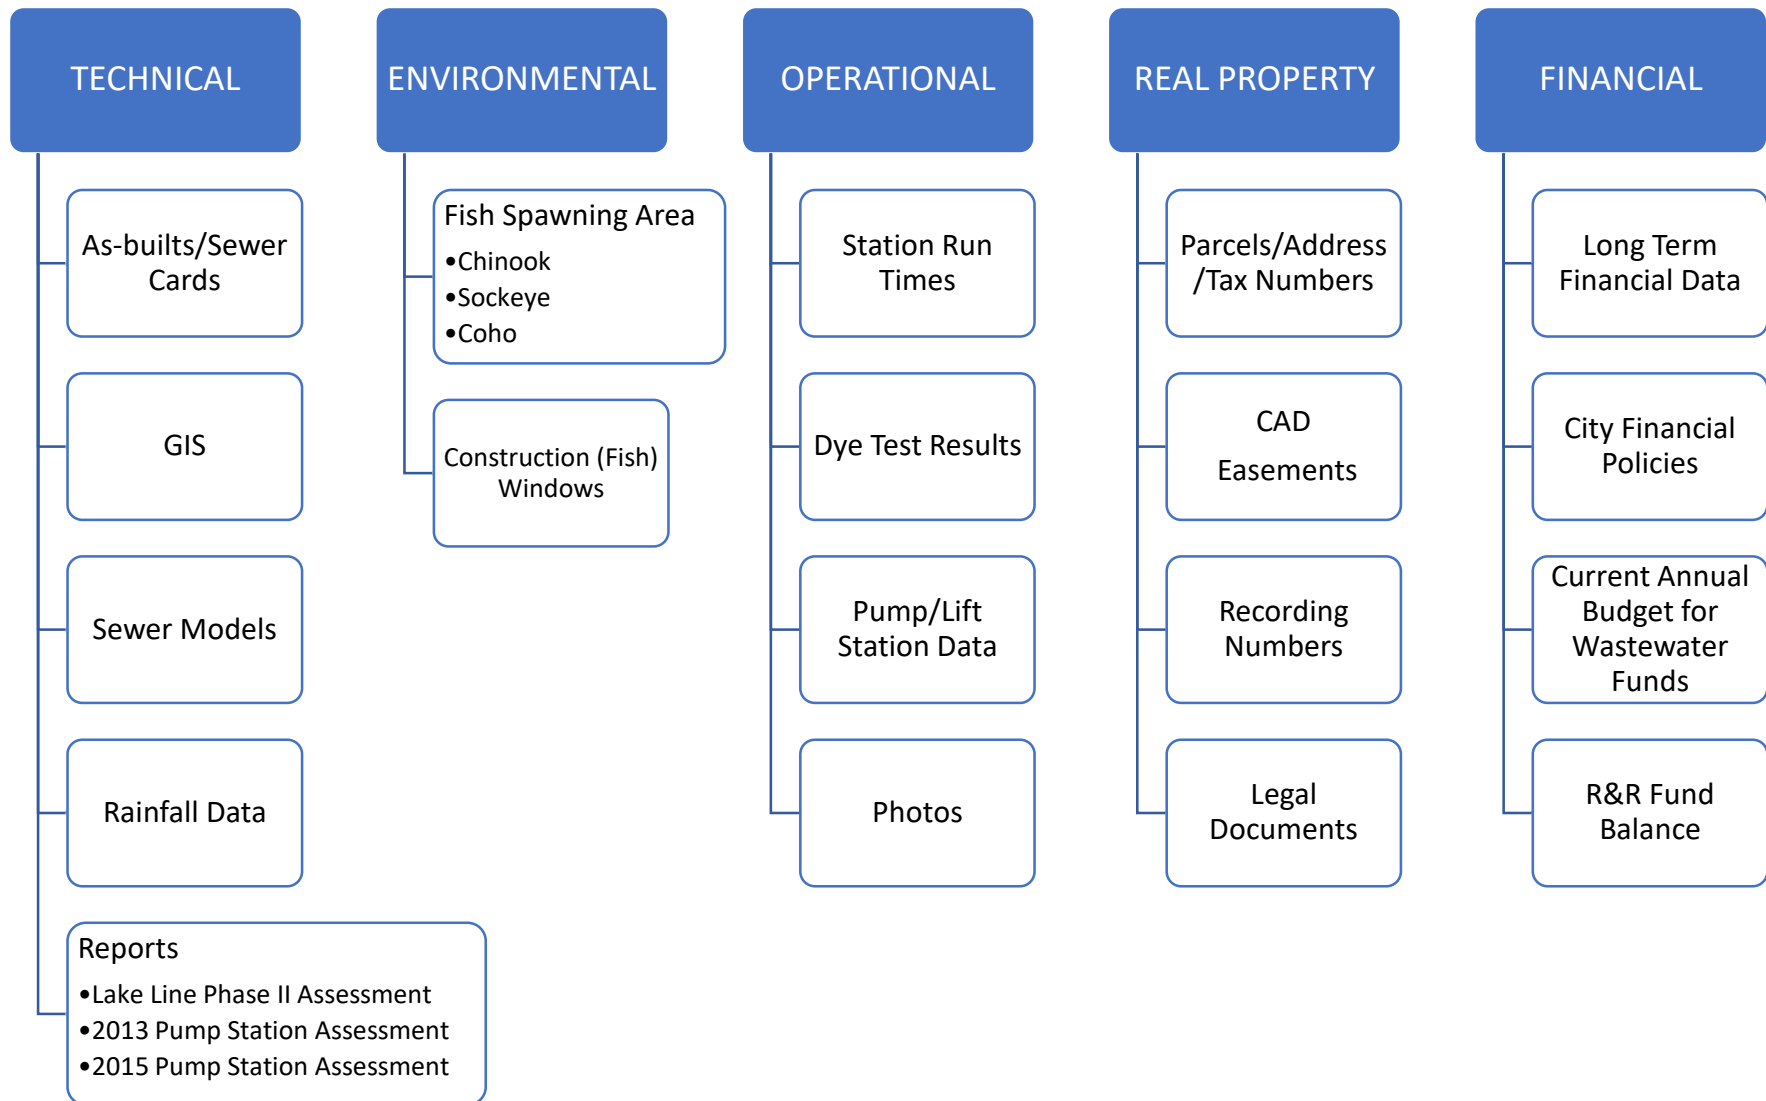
TECHNICAL

As-builts/Sewer Cards

GIS

Sewer Models

Rainfall Data

Reports
•Lake Line Phase II Assessment
•2013 Pump Station Assessment
•2015 Pump Station Assessment

ENVIRONMENTAL

Fish Spawning Area
•Chinook
•Sockeye
•Coho

Construction (Fish) Windows

OPERATIONAL

Station Run Times

Dye Test Results

Pump/Lift Station Data

Photos

REAL PROPERTY

Parcels/Address /Tax Numbers

CAD
Easements

Recording Numbers

Legal Documents

FINANCIAL

Long Term Financial Data

City Financial Policies

Current Annual Budget for Wastewater Funds

R&R Fund Balance